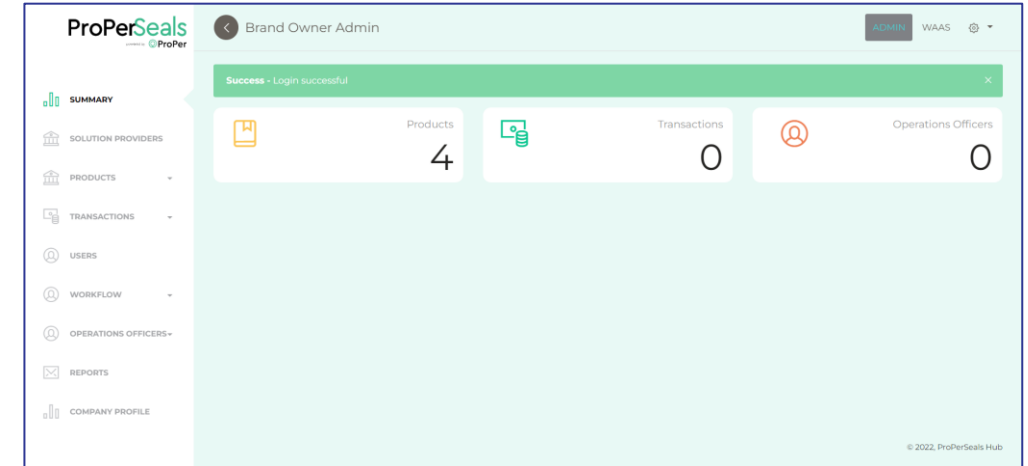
ProPerSeals
powered by ProPer

SUMMARY
SOLUTION PROVIDERS
PRODUCTS
TRANSACTIONS
USERS
WORKFLOW
OPERATIONS OFFICERS
REPORTS
COMPANY PROFILE

Brand Owner Admin

ADMIN WAAS

Success - Login successful ×

Products
4

Transactions
0

Operations Officers
0

© 2022, ProPerSeals Hub